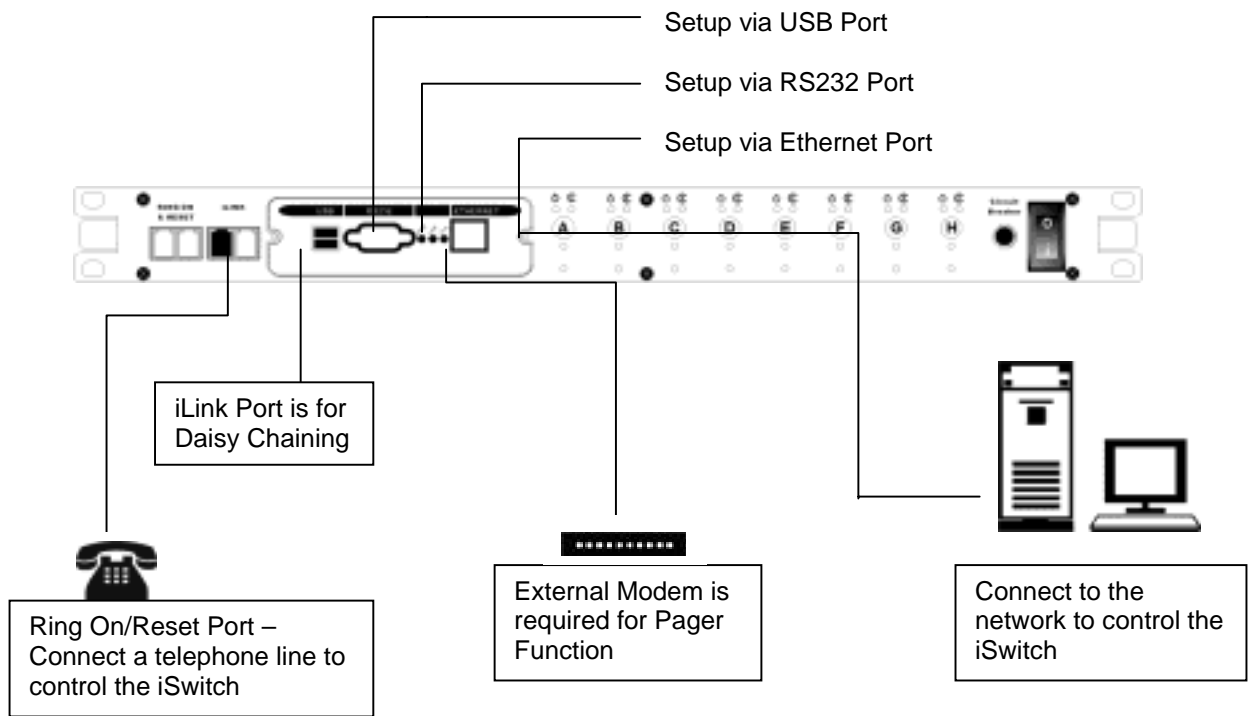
Setup via USB Port

Setup via RS232 Port

Setup via Ethernet Port

RING ON & RESET

iLINK

USB

RS232

ETHERNET

A

B

C

D

E

F

G

H

Circuit Breaker

iLink Port is for Daisy Chaining

Ring On/Reset Port – Connect a telephone line to control the iSwitch

External Modem is required for Pager Function

Connect to the network to control the iSwitch